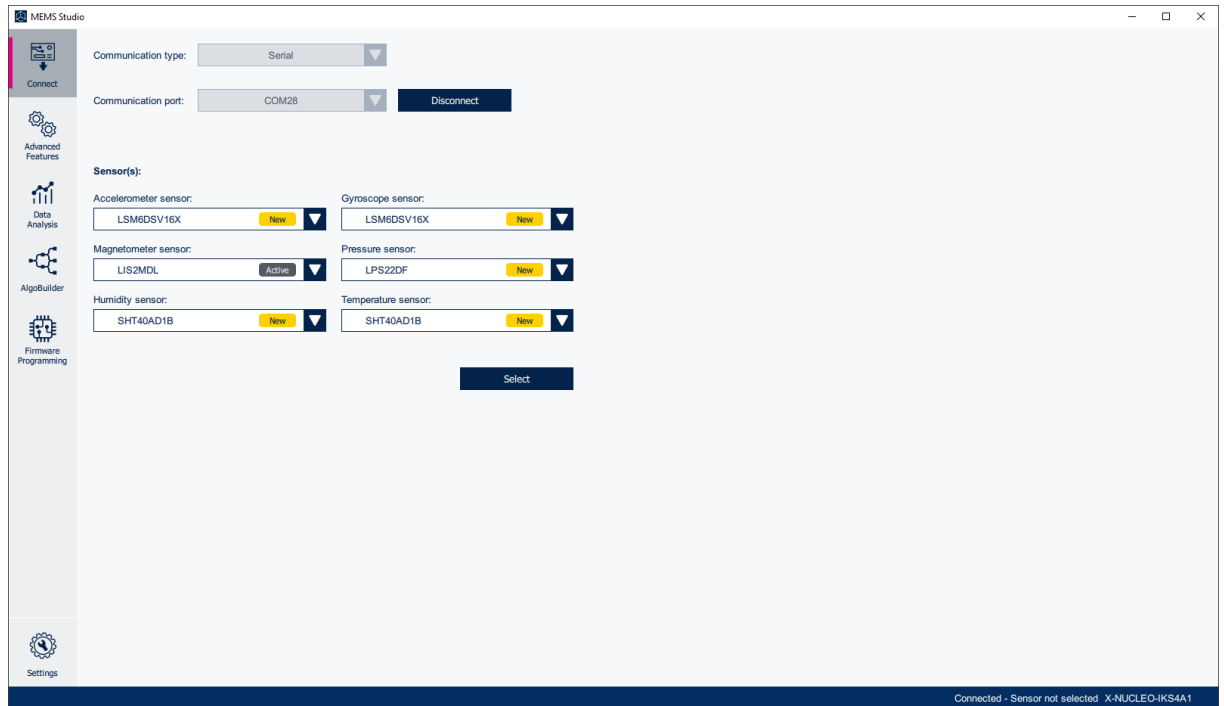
MEMS Studio

Connect

Advanced Features

Data Analysis

AlgoBuilder

Firmware Programming

Settings

Communication type: Serial

Communication port: COM28 Disconnect

Sensor(s):

Accelerometer sensor:
LSM6DSV16X New

Gyroscope sensor:
LSM6DSV16X New

Magnetometer sensor:
LIS2MDL Active

Pressure sensor:
LPS22DF New

Humidity sensor:
SHT40AD1B New

Temperature sensor:
SHT40AD1B New

Select

Connected - Sensor not selected X-NUCLEO-IKS4A1